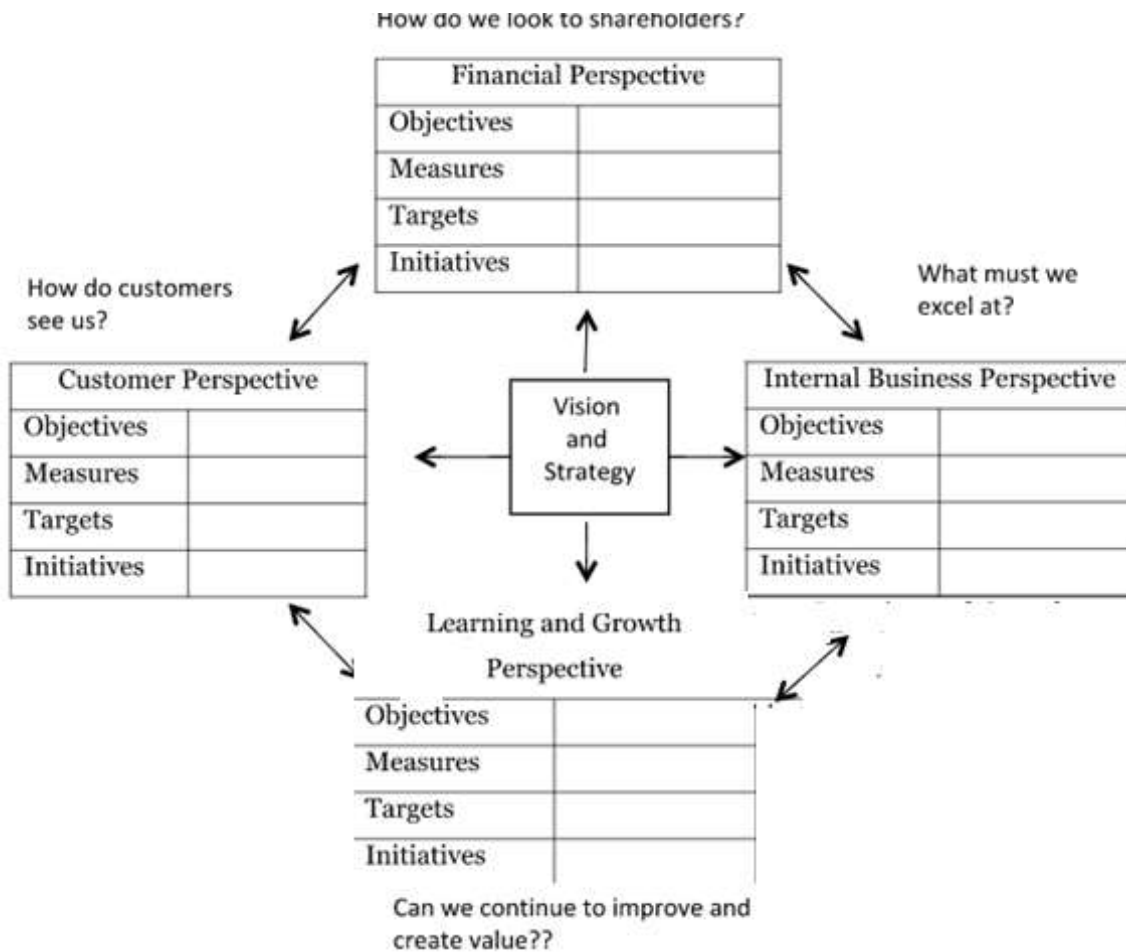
How do we look to shareholders?

| Financial Perspective | |
|---|---|
| Objectives | |
| Measures | |
| Targets | |
| Initiatives | |

How do customers see us?

What must we excel at?

| Customer Perspective | |
|---|---|
| Objectives | |
| Measures | |
| Targets | |
| Initiatives | |

Vision and Strategy

| Internal Business Perspective | |
|---|---|
| Objectives | |
| Measures | |
| Targets | |
| Initiatives | |

Learning and Growth Perspective

| | |
|---|---|
| Objectives | |
| Measures | |
| Targets | |
| Initiatives | |

Can we continue to improve and create value??